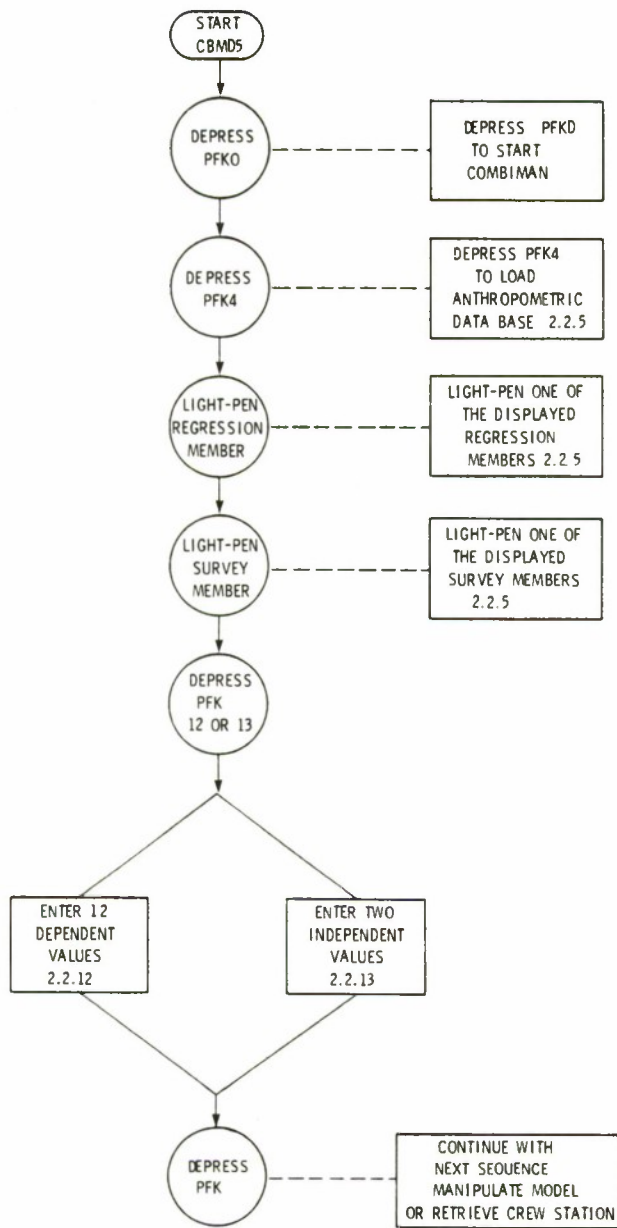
START CBMD5

DEPRESS PFKO

DEPRESS PFKD TO START COMBIMAN

DEPRESS PFK4

DEPRESS PFK4 TO LOAD ANTHROPOMETRIC DATA BASE 2.2.5

LIGHT-PEN REGRESSION MEMBER

LIGHT-PEN ONE OF THE DISPLAYED REGRESSION MEMBERS 2.2.5

LIGHT-PEN SURVEY MEMBER

LIGHT-PEN ONE OF THE DISPLAYED SURVEY MEMBERS 2.2.5

DEPRESS PFK 12 OR 13

ENTER 12 DEPENDENT VALUES 2.2.12

ENTER TWO INDEPENDENT VALUES 2.2.13

DEPRESS PFK

CONTINUE WITH NEXT SEOUENCE MANIPULATE MODEL OR RETRIEVE CREW STATION